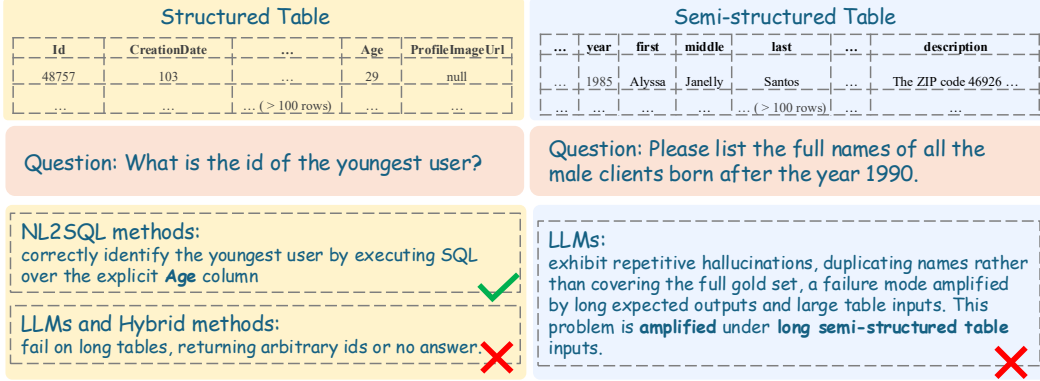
Structured Table

| Id | CreationDate | … | Age | ProfileImageUrl |
|---|---|---|---|---|
| 48757 | 103 | … | 29 | null |
| … | … | … (> 100 rows) | … | … |

Semi-structured Table

| … | year | first | middle | last | … | description |
|---|---|---|---|---|---|---|
| … | 1985 | Alyssa | Janelly | Santos | … | The ZIP code 46926 … |
| … | … | … | … | … (> 100 rows) | … | … |

Question: What is the id of the youngest user?

Question: Please list the full names of all the male clients born after the year 1990.

NL2SQL methods:
correctly identify the youngest user by executing SQL over the explicit **Age** column

LLMs and Hybrid methods:
fail on long tables, returning arbitrary ids or no answer.

LLMs:
exhibit repetitive hallucinations, duplicating names rather than covering the full gold set, a failure mode amplified by long expected outputs and large table inputs. This problem is **amplified** under **long semi-structured table** inputs.